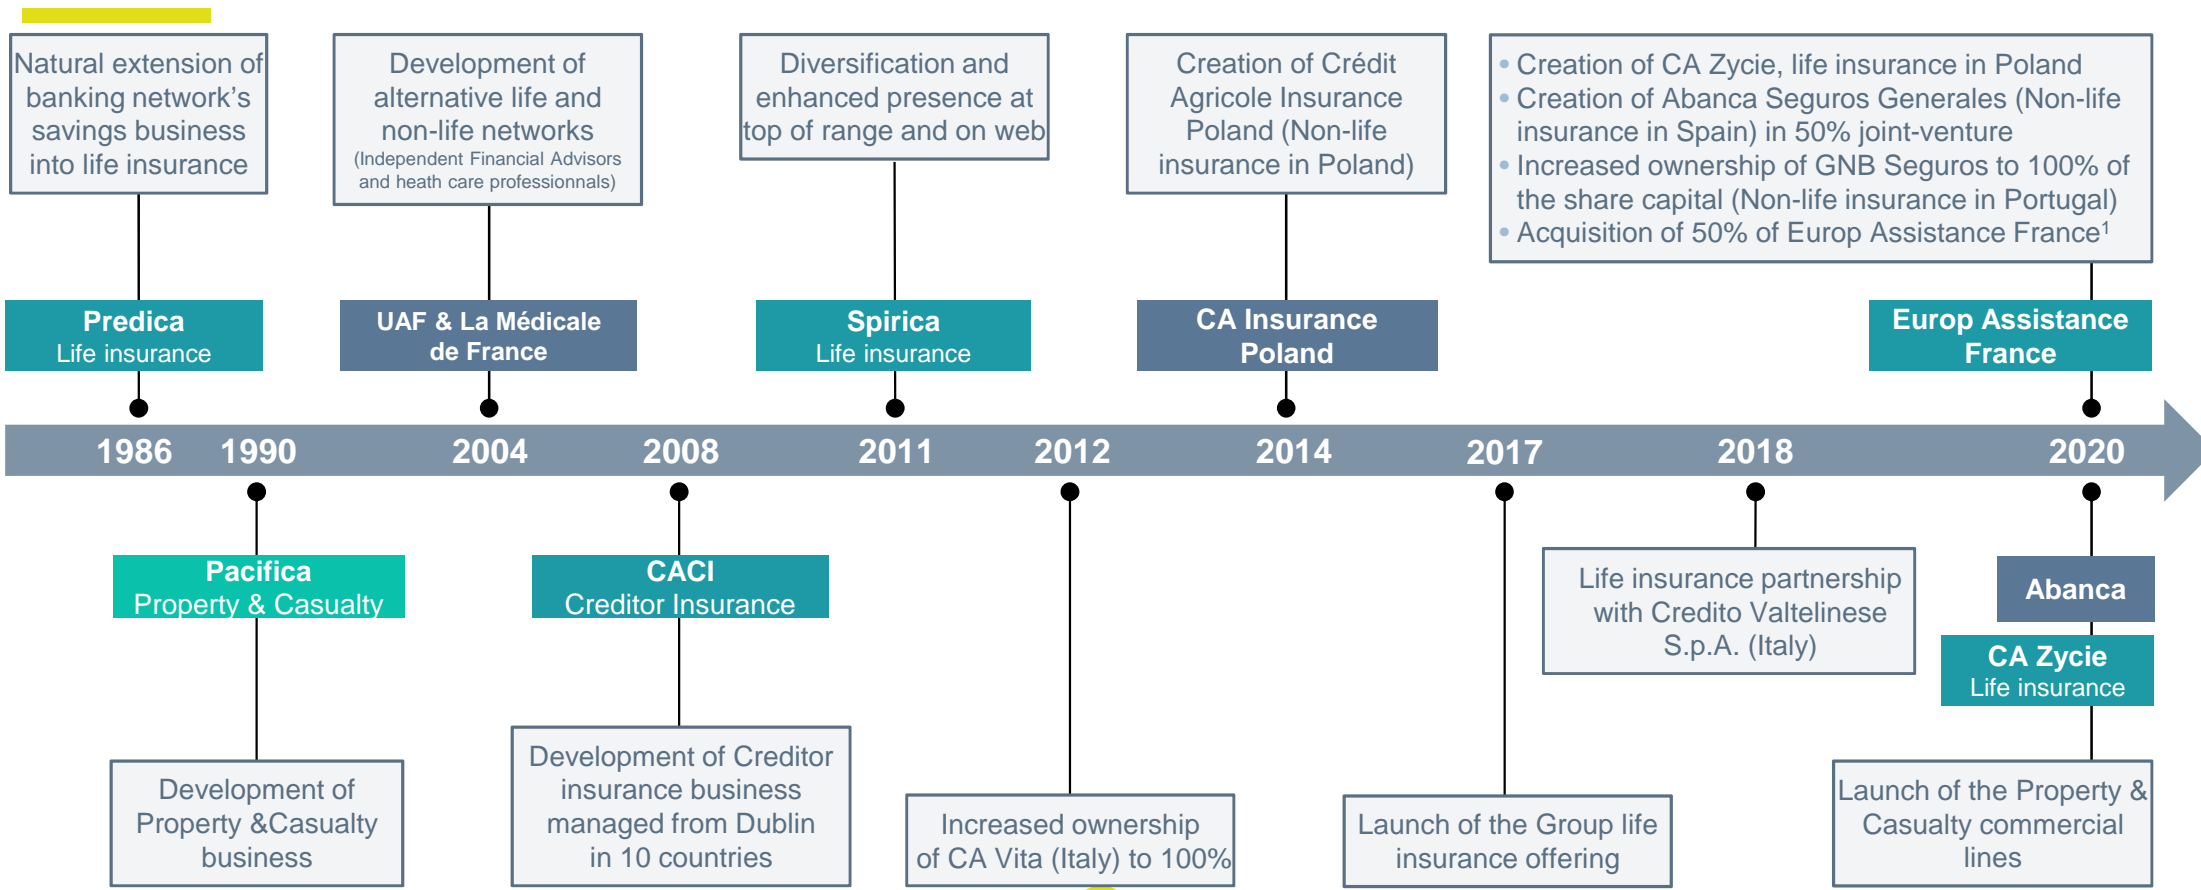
Natural extension of banking network's savings business into life insurance

Development of alternative life and non-life networks
(Independent Financial Advisors and heath care professionnals)

Diversification and enhanced presence at top of range and on web

Creation of Crédit Agricole Insurance Poland (Non-life insurance in Poland)

• Creation of CA Zycie, life insurance in Poland
• Creation of Abanca Seguros Generales (Non-life insurance in Spain) in 50% joint-venture
• Increased ownership of GNB Seguros to 100% of the share capital (Non-life insurance in Portugal)
• Acquisition of 50% of Europ Assistance France$^1$

Predica
Life insurance

UAF & La Médicale de France

Spirica
Life insurance

CA Insurance Poland

Europ Assistance France

1986 1990 2004 2008 2011 2012 2014 2017 2018 2020

Pacifica
Property & Casualty

CACI
Creditor Insurance

Life insurance partnership with Credito Valtelinese S.p.A. (Italy)

Abanca

CA Zycie
Life insurance

Development of Property &Casualty business

Development of Creditor insurance business managed from Dublin in 10 countries

Increased ownership of CA Vita (Italy) to 100%

Launch of the Group life insurance offering

Launch of the Property & Casualty commercial lines